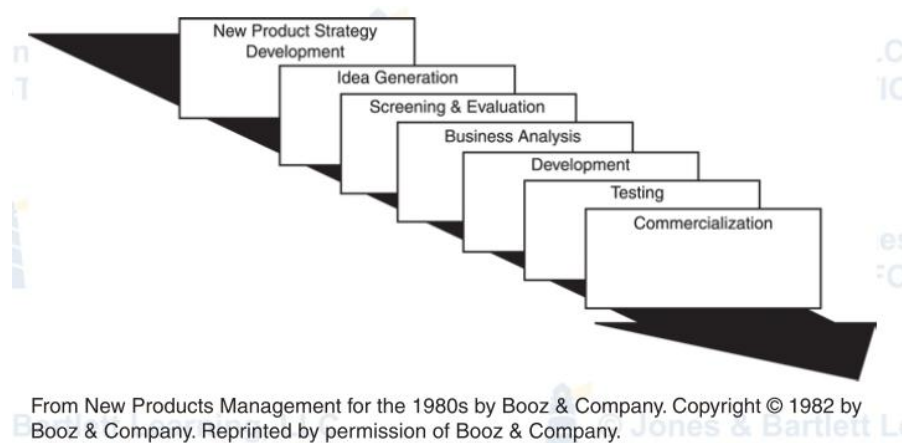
New Product Strategy Development

Idea Generation

Screening & Evaluation

Business Analysis

Development

Testing

Commercialization

From New Products Management for the 1980s by Booz & Company. Copyright © 1982 by Booz & Company. Reprinted by permission of Booz & Company.